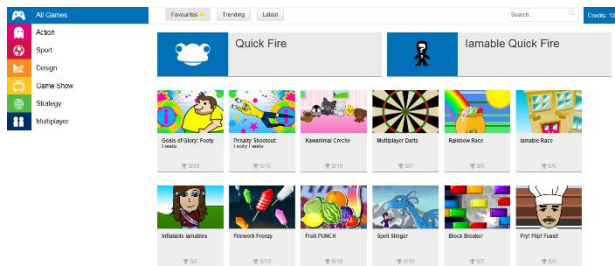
All Games
Action
Sport
Design
Game Show
Strategy
Multiplayer

Favourites ★
Trending
Latest
Search...
Credits: 10

Quick Fire
Iamable Quick Fire

Goals of Glory: Footy
1 media
0/26

Penalty Shootout: Footy 1 media
0/16

Kawaiimal Creche
0/16

Multiplayer Darts
0/7

Rainbow Race
0/6

Iamable Race
0/6

Inflatable Iamables
0/6

Firework Frenzy
0/12

Fruit PUNCH
0/16

Spell Slinger
0/10

Block Breaker
0/7

Fry! Flip! Feast!
0/5